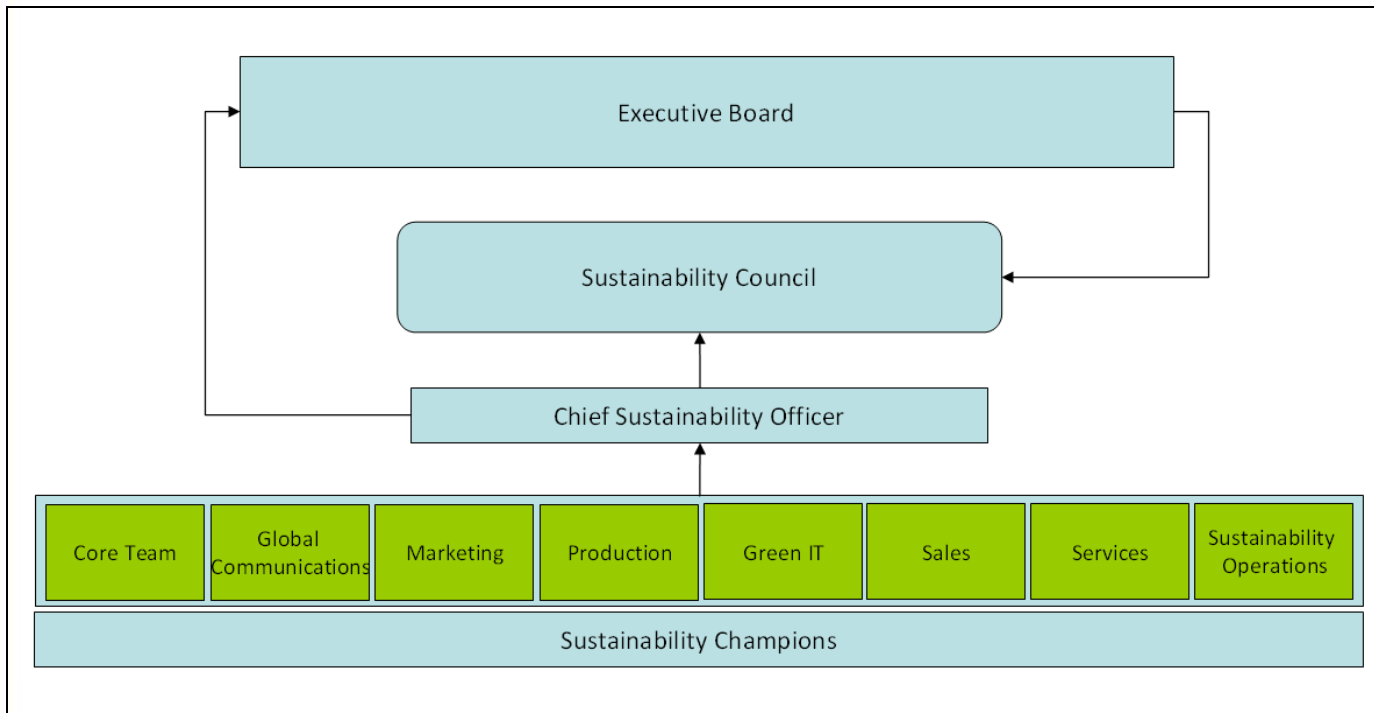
Executive Board

Sustainability Council

Chief Sustainability Officer

Core Team

Global Communications

Marketing

Production

Green IT

Sales

Services

Sustainability Operations

Sustainability Champions